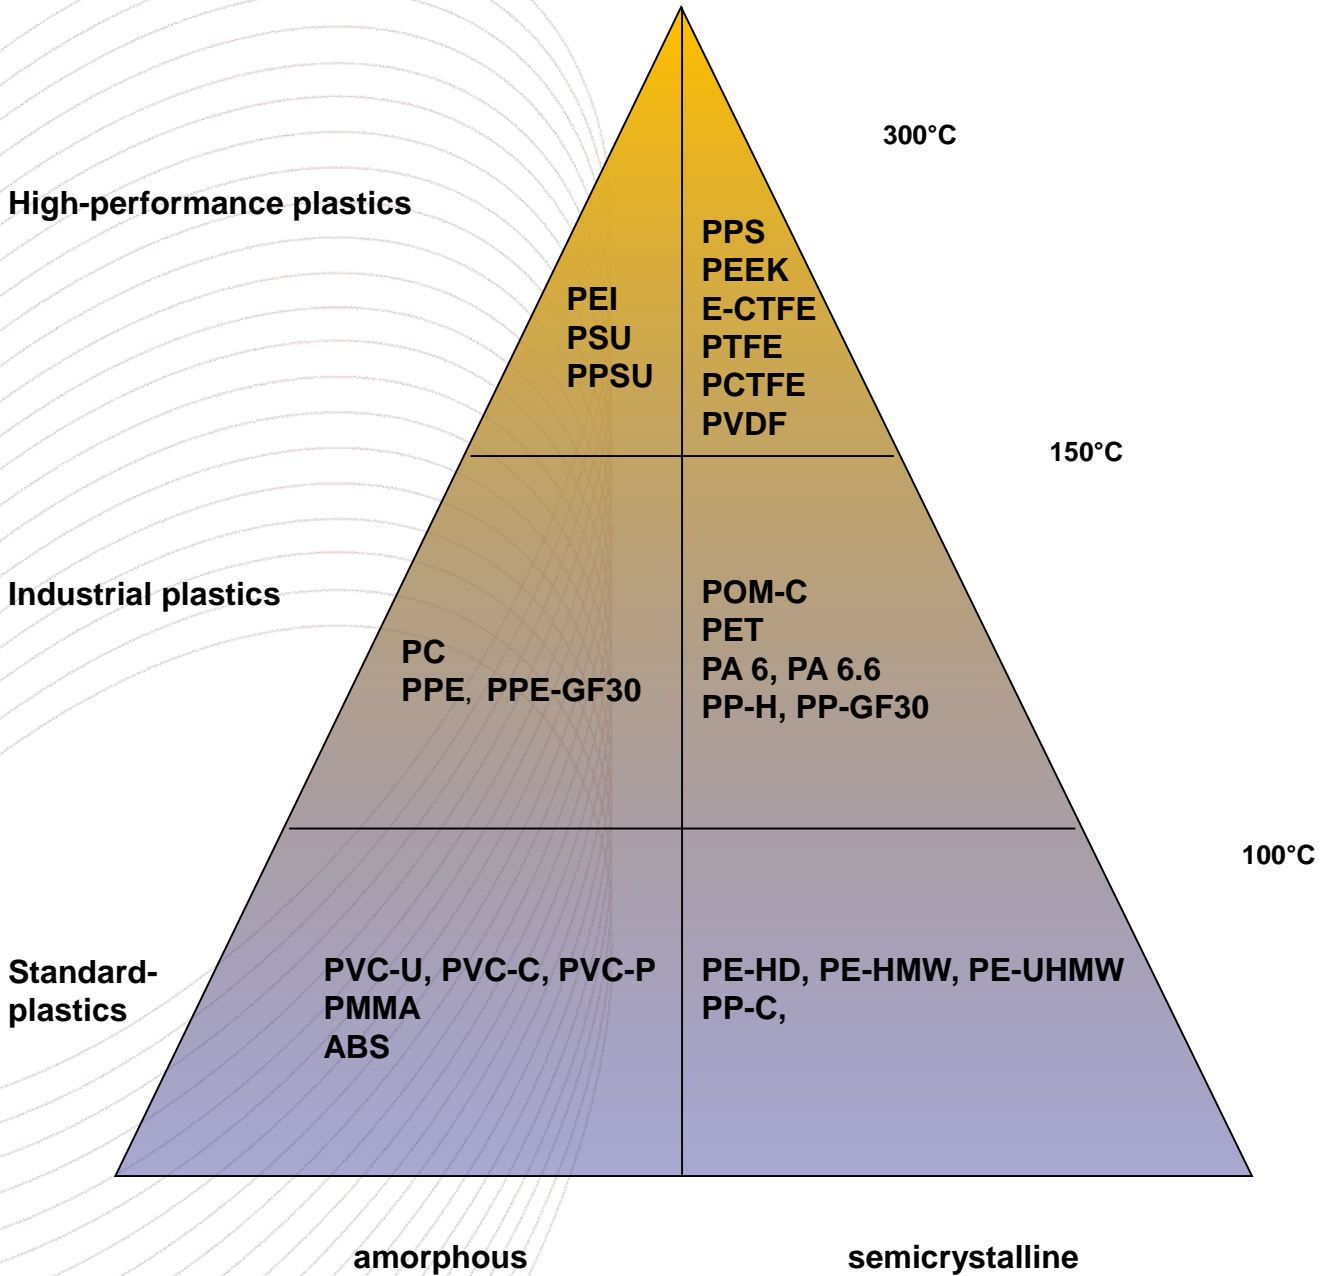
300°C

High-performance plastics

PEI
PSU
PPSU

PPS
PEEK
E-CTFE
PTFE
PCTFE
PVDF

150°C

Industrial plastics

PC
PPE, PPE-GF30

POM-C
PET
PA 6, PA 6.6
PP-H, PP-GF30

100°C

Standard-plastics

PVC-U, PVC-C, PVC-P
PMMA
ABS

PE-HD, PE-HMW, PE-UHMW
PP-C,

amorphous

semicrystalline